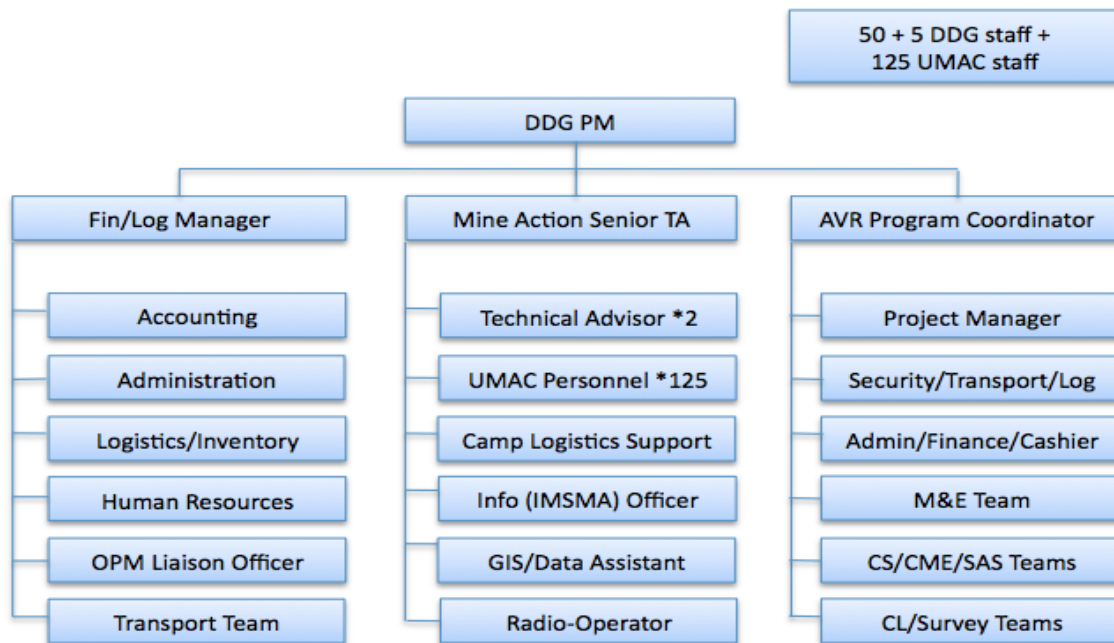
50 + 5 DDG staff + 125 UMAC staff

DDG PM

Fin/Log Manager

Accounting

Administration

Logistics/Inventory

Human Resources

OPM Liaison Officer

Transport Team

Mine Action Senior TA

Technical Advisor *2

UMAC Personnel *125

Camp Logistics Support

Info (IMSMA) Officer

GIS/Data Assistant

Radio-Operator

AVR Program Coordinator

Project Manager

Security/Transport/Log

Admin/Finance/Cashier

M&E Team

CS/CME/SAS Teams

CL/Survey Teams